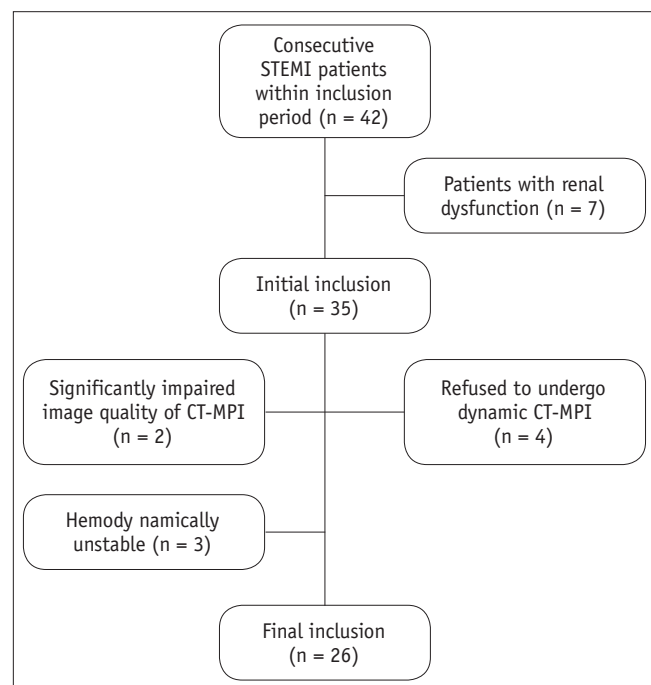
Consecutive STEMI patients within inclusion period (n = 42)

Patients with renal dysfunction (n = 7)

Initial inclusion (n = 35)

Significantly impaired image quality of CT-MPI (n = 2)

Refused to undergo dynamic CT-MPI (n = 4)

Hemody namically unstable (n = 3)

Final inclusion (n = 26)